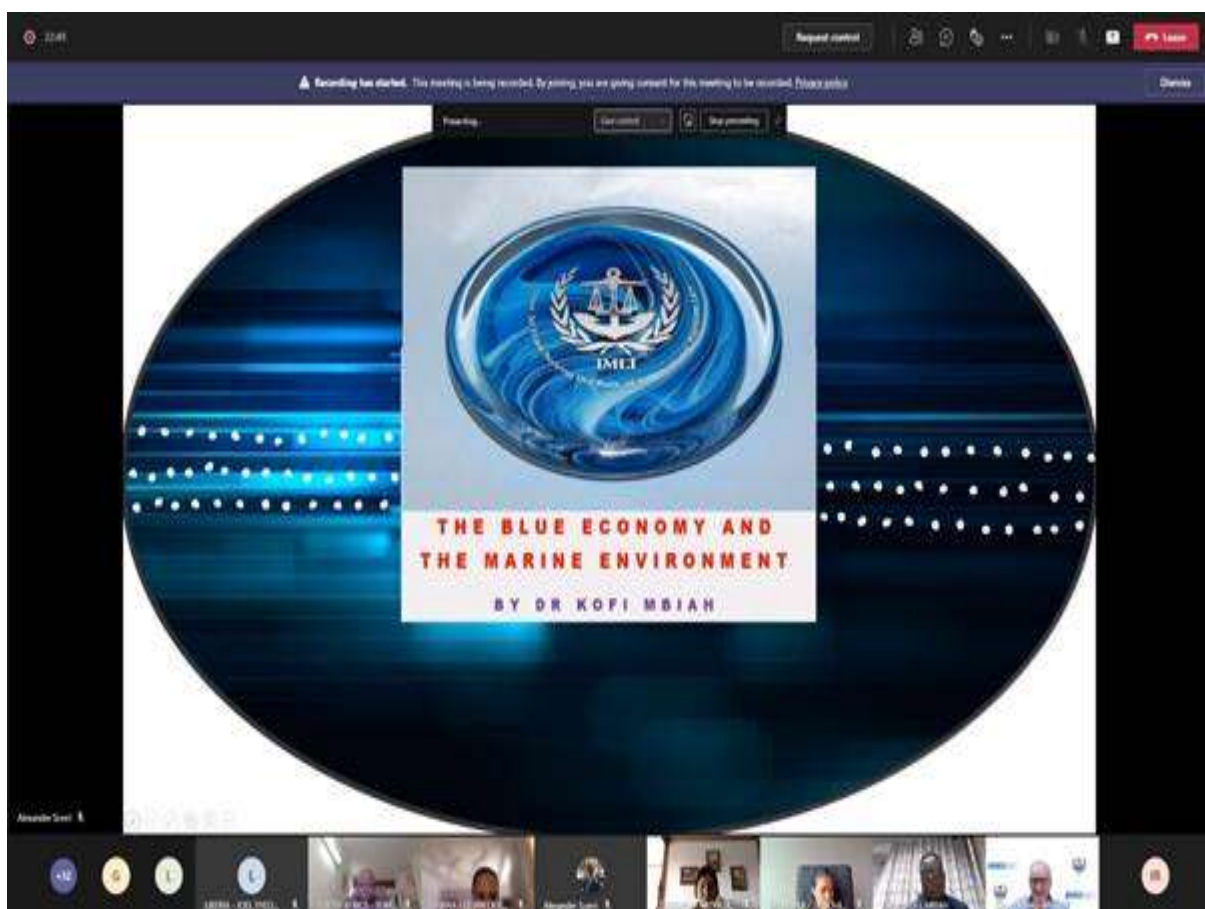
22:41

Request control

Leave

Recording has started. This meeting is being recorded. By joining, you are giving consent for this meeting to be recorded. Privacy policy

Dismiss

Presenting

Give control

Stop presenting

IMLI

THE BLUE ECONOMY AND THE MARINE ENVIRONMENT

BY DR KOFI MBIAH

Alexander Sceri

+12

G

L

L

Alexander Sceri

JB